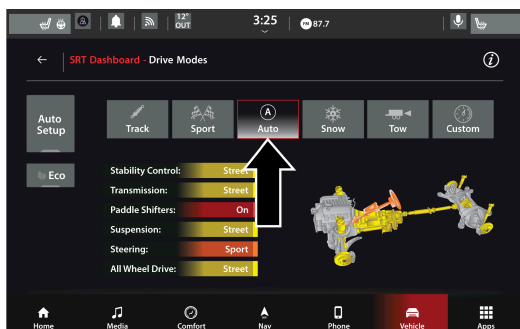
12° OUT 3:25 FM 87.7

SRT Dashboard - Drive Modes

Auto Setup

Track
Sport
Auto
Snow
Tow
Custom

Eco

| Stability Control: | Street |
|---|---|
| Transmission: | Street |
| Paddle Shifters: | On |
| Suspension: | Street |
| Steering: | Sport |
| All Wheel Drive: | Street |

Home
Media
Comfort
Nav
Phone
Vehicle
Apps